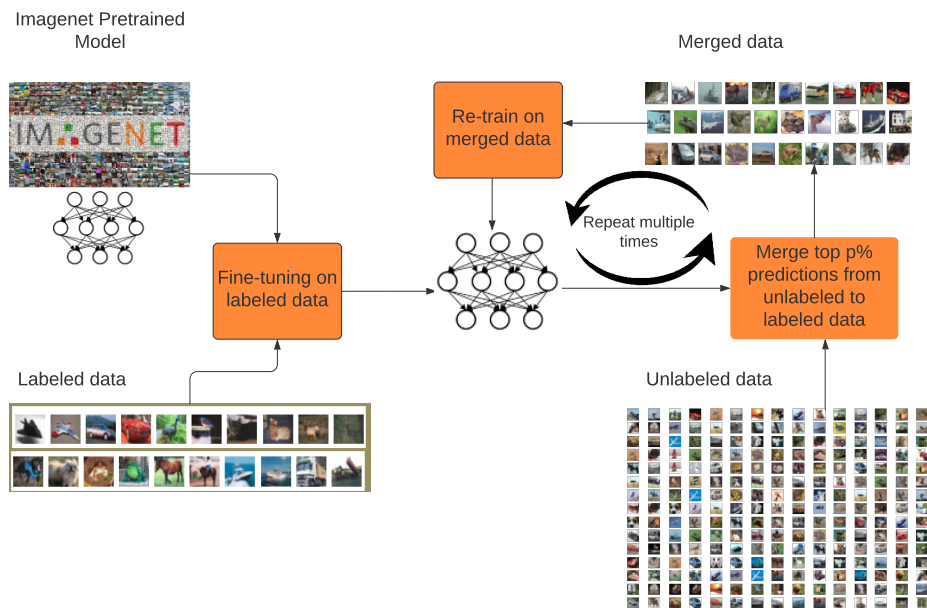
Imagenet Pretrained Model

IMAGENET

Merged data

Re-train on merged data

Repeat multiple times

Fine-tuning on labeled data

Merge top p% predictions from unlabeled to labeled data

Labeled data

Unlabeled data